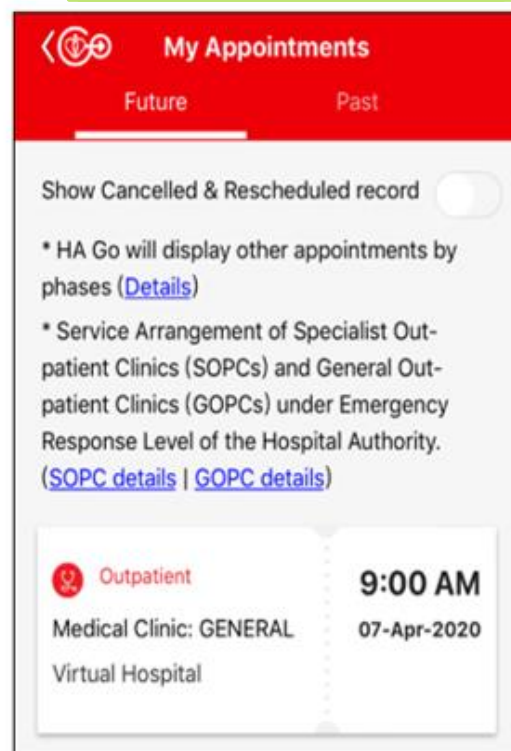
My Appointments

Future

Past

Show Cancelled & Rescheduled record

* HA Go will display other appointments by phases (Details)

* Service Arrangement of Specialist Outpatient Clinics (SOPCs) and General Outpatient Clinics (GOPCs) under Emergency Response Level of the Hospital Authority. (SOPC details | GOPC details)

Outpatient

Medical Clinic: GENERAL

Virtual Hospital

9:00 AM

07-Apr-2020